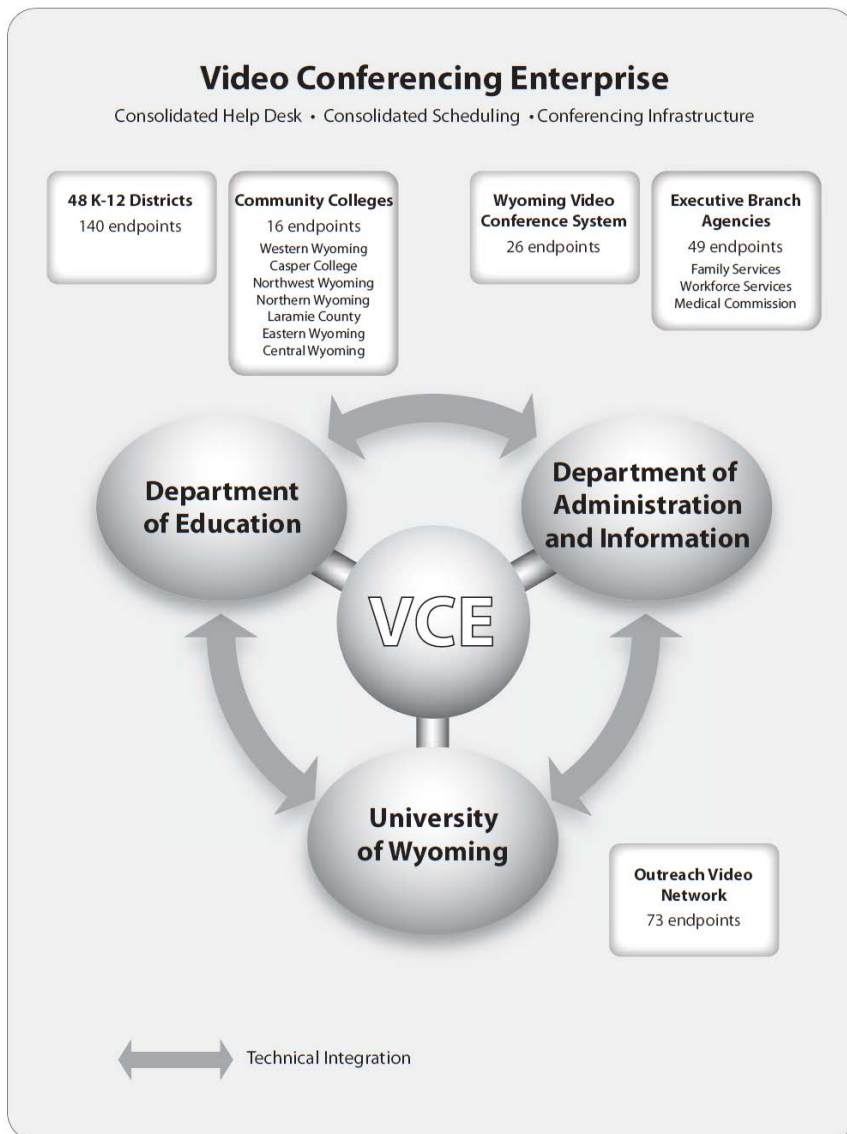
Video Conferencing Enterprise

Consolidated Help Desk • Consolidated Scheduling • Conferencing Infrastructure

48 K-12 Districts
140 endpoints

Community Colleges
16 endpoints
Western Wyoming
Casper College
Northwest Wyoming
Northern Wyoming
Laramie County
Eastern Wyoming
Central Wyoming

Wyoming Video Conference System
26 endpoints

Executive Branch Agencies
49 endpoints
Family Services
Workforce Services
Medical Commission

Department of Education

Department of Administration and Information

VCE

University of Wyoming

Outreach Video Network
73 endpoints

Technical Integration